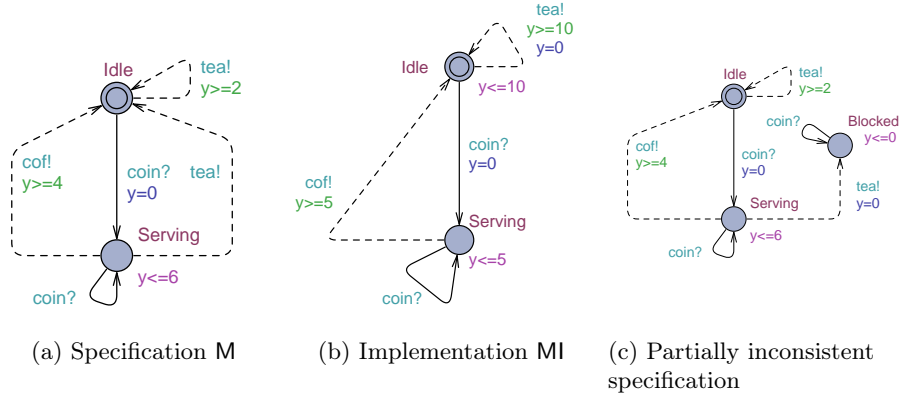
Idle
tea!
y>=2
cof!
y>=4
coin?
y=0
tea!
Serving
y<=6
coin?

tea!
y>=10
y=0
Idle
y<=10
coin?
y=0
cof!
y>=5
Serving
y<=5
coin?

Idle
tea!
y>=2
coin?
Blocked
y<=0
cof!
y>=4
coin?
y=0
tea!
y=0
Serving
coin?
y<=6

(a) Specification M
(b) Implementation MI
(c) Partially inconsistent specification